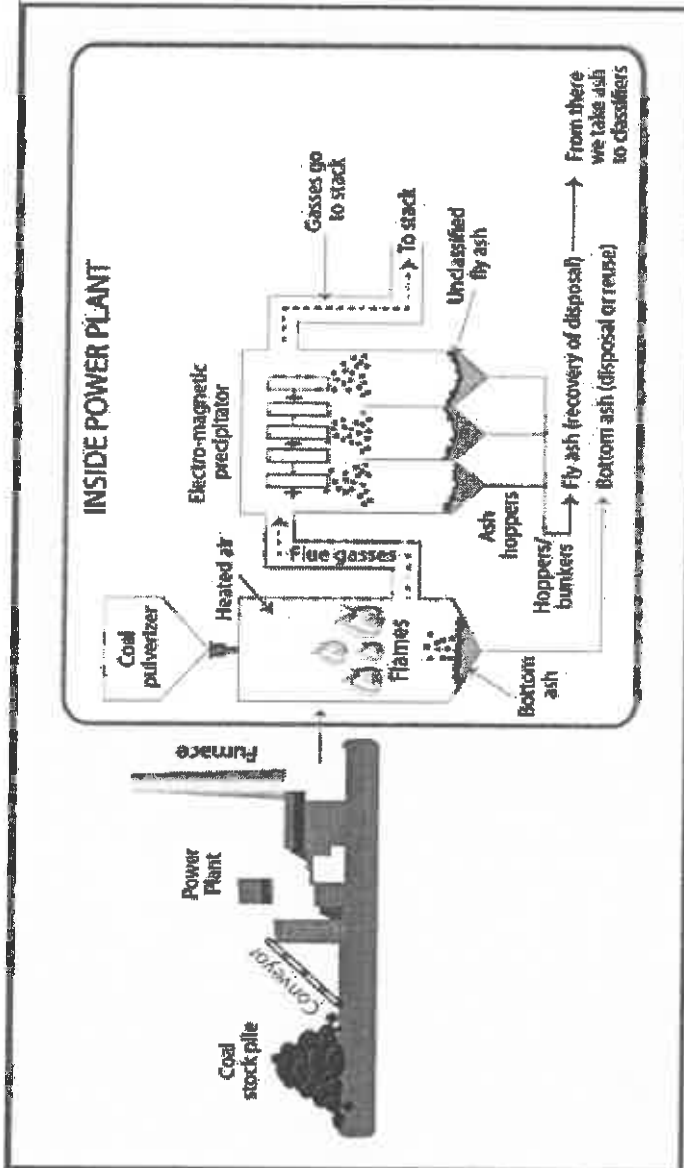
Coal stock pile

Conveyor

Power Plant

Furnace

INSIDE POWER PLANT

Coal pulverizer

Heated air

Flames

Bottom ash

Flue gasses

Electro-magnetic precipitator

Ash hoppers

Gasses go to stack

To stack

Unclassified fly ash

Hoppers/ bunkers

Fly ash (recovery of disposal)

Bottom ash (disposal or reuse)

From there we take ash to classifiers